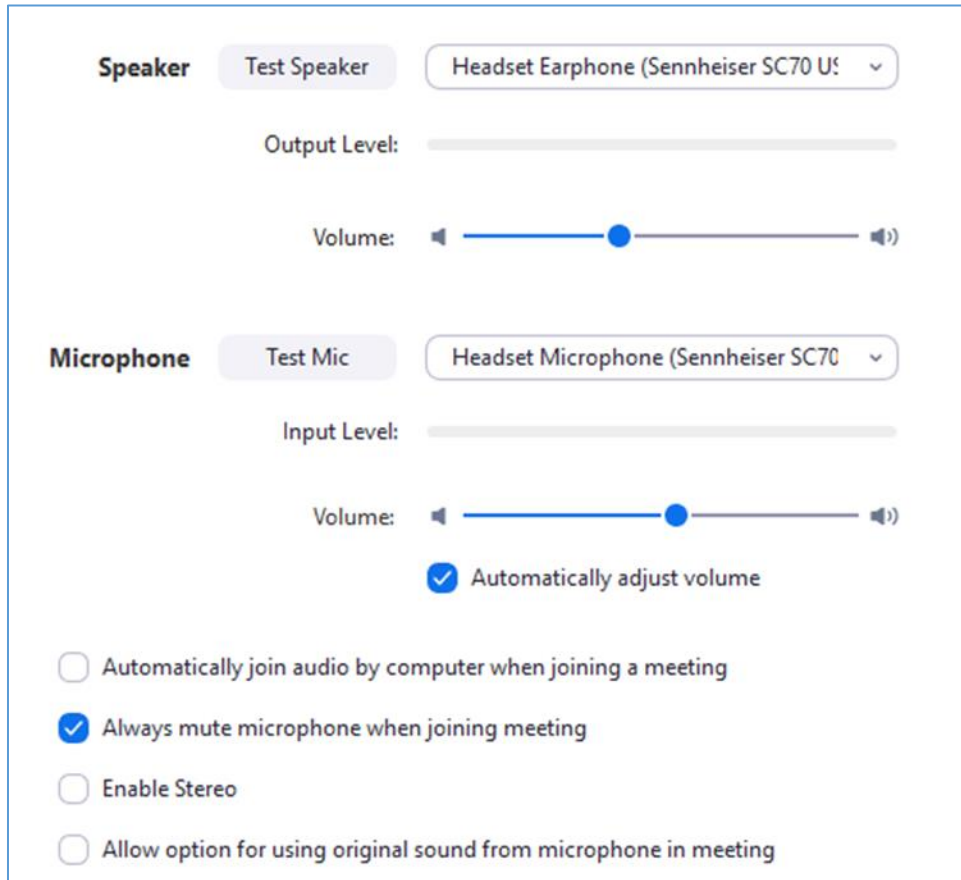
Speaker Test Speaker Headset Earphone (Sennheiser SC70 U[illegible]

Output Level:

Volume:

Microphone Test Mic Headset Microphone (Sennheiser SC7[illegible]

Input Level:

Volume:

Automatically adjust volume

Automatically join audio by computer when joining a meeting

Always mute microphone when joining meeting

Enable Stereo

Allow option for using original sound from microphone in meeting